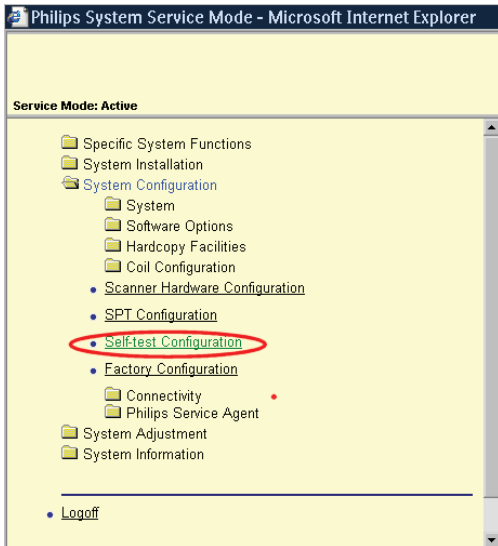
Philips System Service Mode - Microsoft Internet Explorer

Service Mode: Active

Specific System Functions
System Installation
System Configuration
System
Software Options
Hardcopy Facilities
Coil Configuration
Scanner Hardware Configuration
SPT Configuration
Self-test Configuration
Factory Configuration
Connectivity
Philips Service Agent
System Adjustment
System Information

Logoff